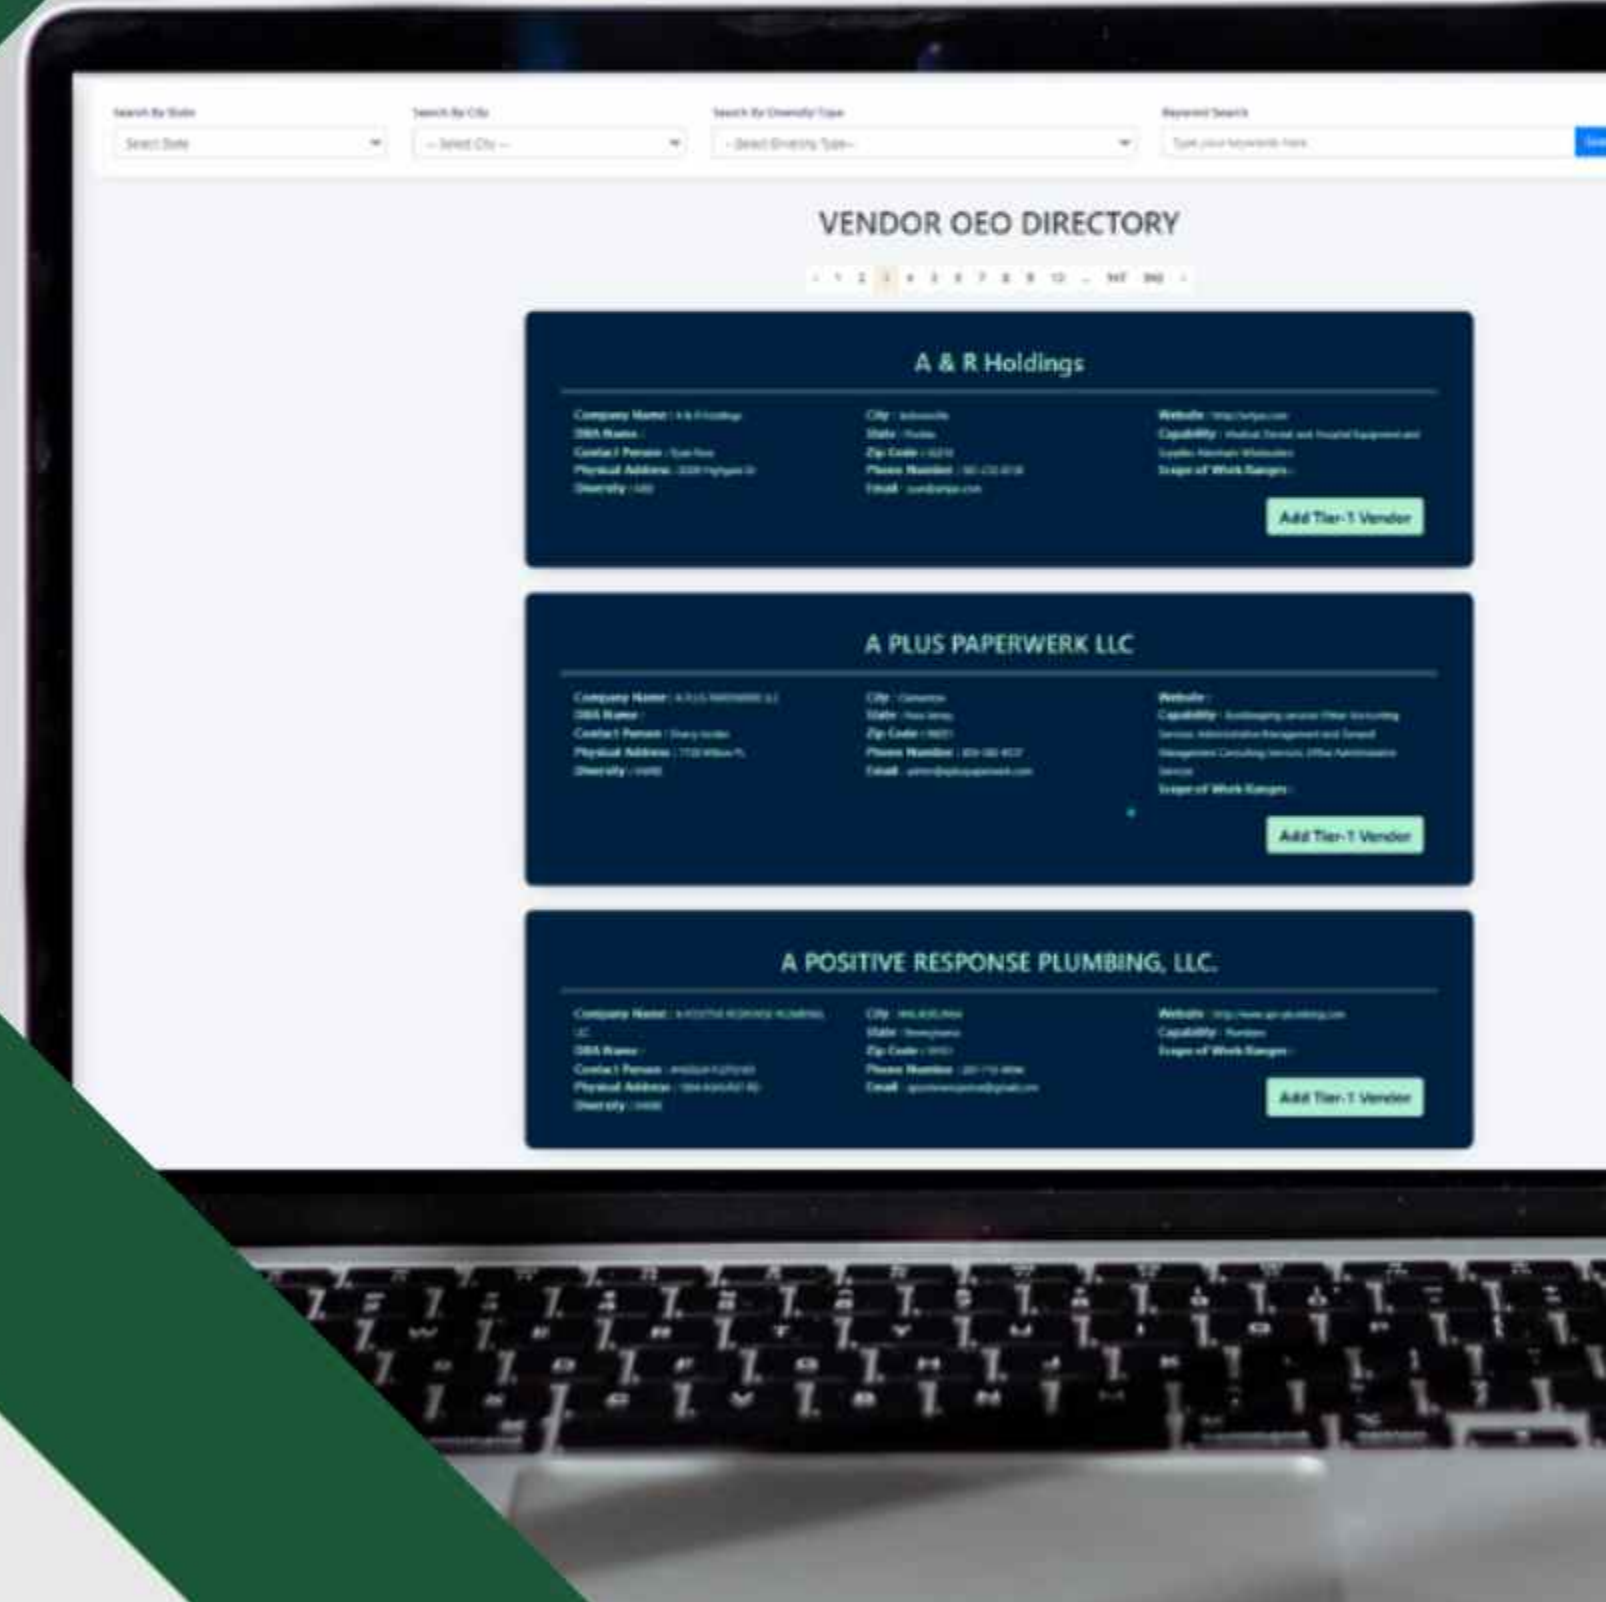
Search By State
Select State
Search By City
-- Select City --
Search By Diversity Type
-- Select Diversity Type --
Keyword Search
Type your keywords here

VENDOR OEO DIRECTORY

‹ 1 2 3 4 5 6 7 8 9 10 ... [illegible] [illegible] ›

A & R Holdings

Company Name : A & R Holdings
DBA Name :
Contact Person : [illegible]
Physical Address : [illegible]
Diversity : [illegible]

City : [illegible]
State : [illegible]
Zip Code : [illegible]
Phone Number : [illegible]
Email : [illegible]

Website : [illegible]
Capability : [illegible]
Scope of Work Ranges :

Add Tier-1 Vendor

A PLUS PAPERWERK LLC

Company Name : A PLUS PAPERWERK LLC
DBA Name :
Contact Person : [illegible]
Physical Address : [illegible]
Diversity : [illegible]

City : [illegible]
State : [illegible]
Zip Code : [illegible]
Phone Number : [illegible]
Email : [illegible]

Website :
Capability : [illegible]
Scope of Work Ranges :

Add Tier-1 Vendor

A POSITIVE RESPONSE PLUMBING, LLC.

Company Name : A POSITIVE RESPONSE PLUMBING, LLC
DBA Name :
Contact Person : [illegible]
Physical Address : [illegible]
Diversity : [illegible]

City : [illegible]
State : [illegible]
Zip Code : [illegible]
Phone Number : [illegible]
Email : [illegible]

Website : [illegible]
Capability : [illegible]
Scope of Work Ranges :

Add Tier-1 Vendor